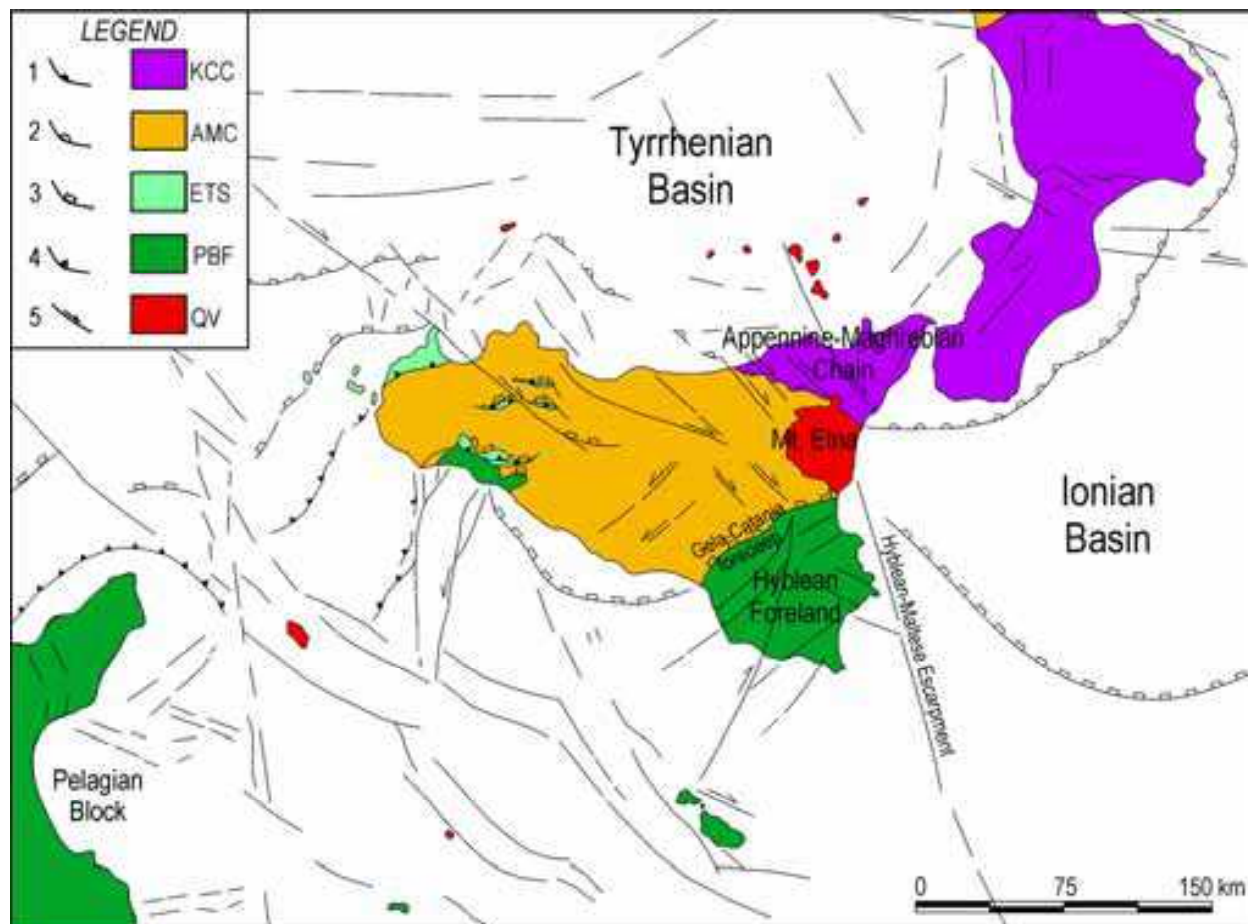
LEGEND
1
2
3
4
5
KCC
AMC
ETS
PBF
QV

Tyrrhenian Basin

Appennine-Maghrebian Chain

Mt. Etna

Ionian Basin

Gela-Catania Foredeep

Hyblean Foreland

Hyblean-Maltese Escarpment

Pelagian Block

0 75 150 km